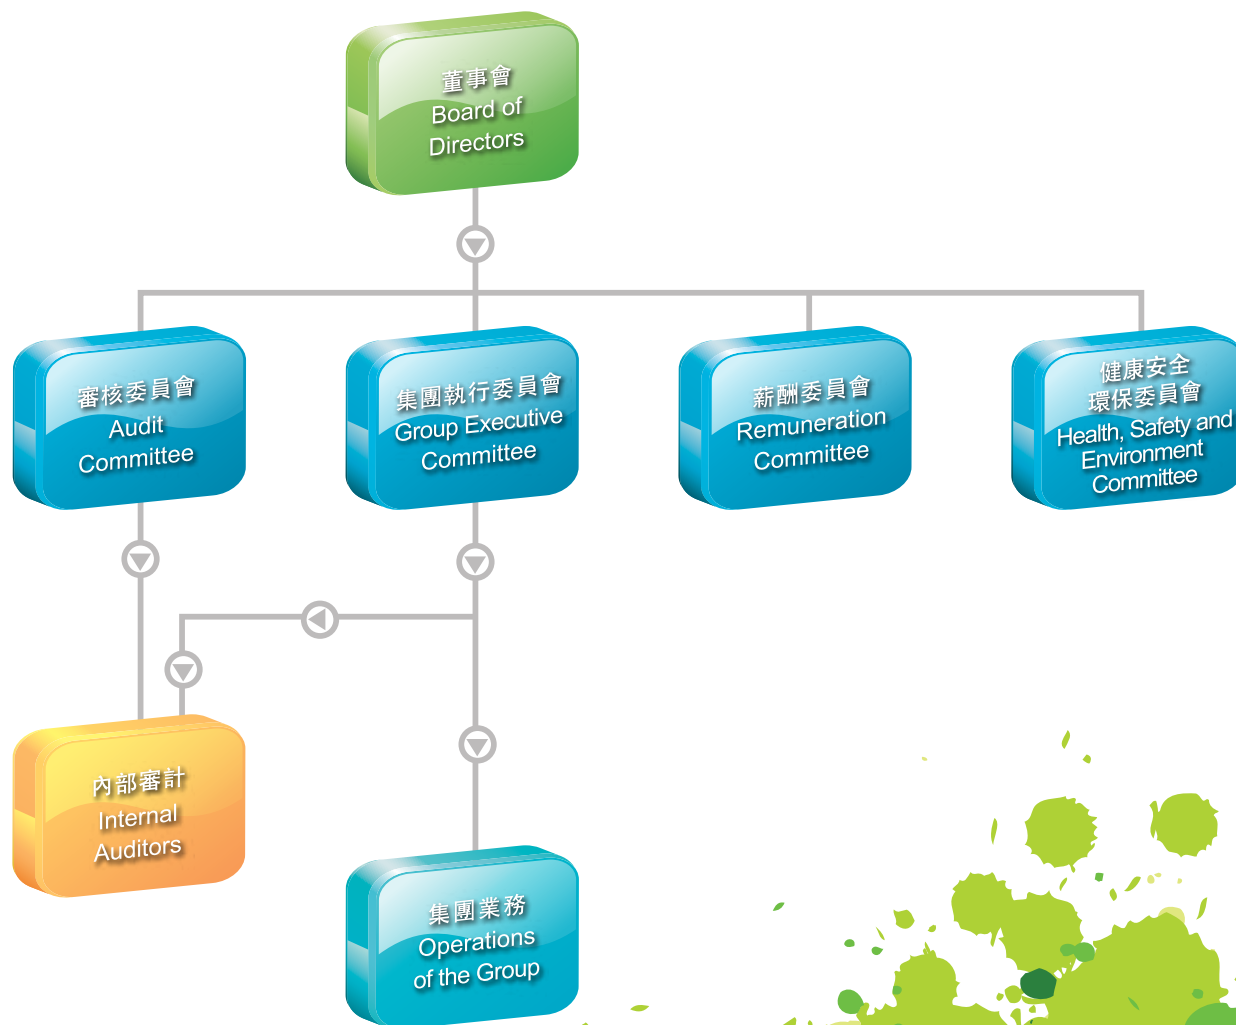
董事會
Board of
Directors

審核委員會
Audit
Committee

集團執行委員會
Group Executive
Committee

薪酬委員會
Remuneration
Committee

健康安全
環保委員會
Health, Safety and
Environment
Committee

內部審計
Internal
Auditors

集團業務
Operations
of the Group